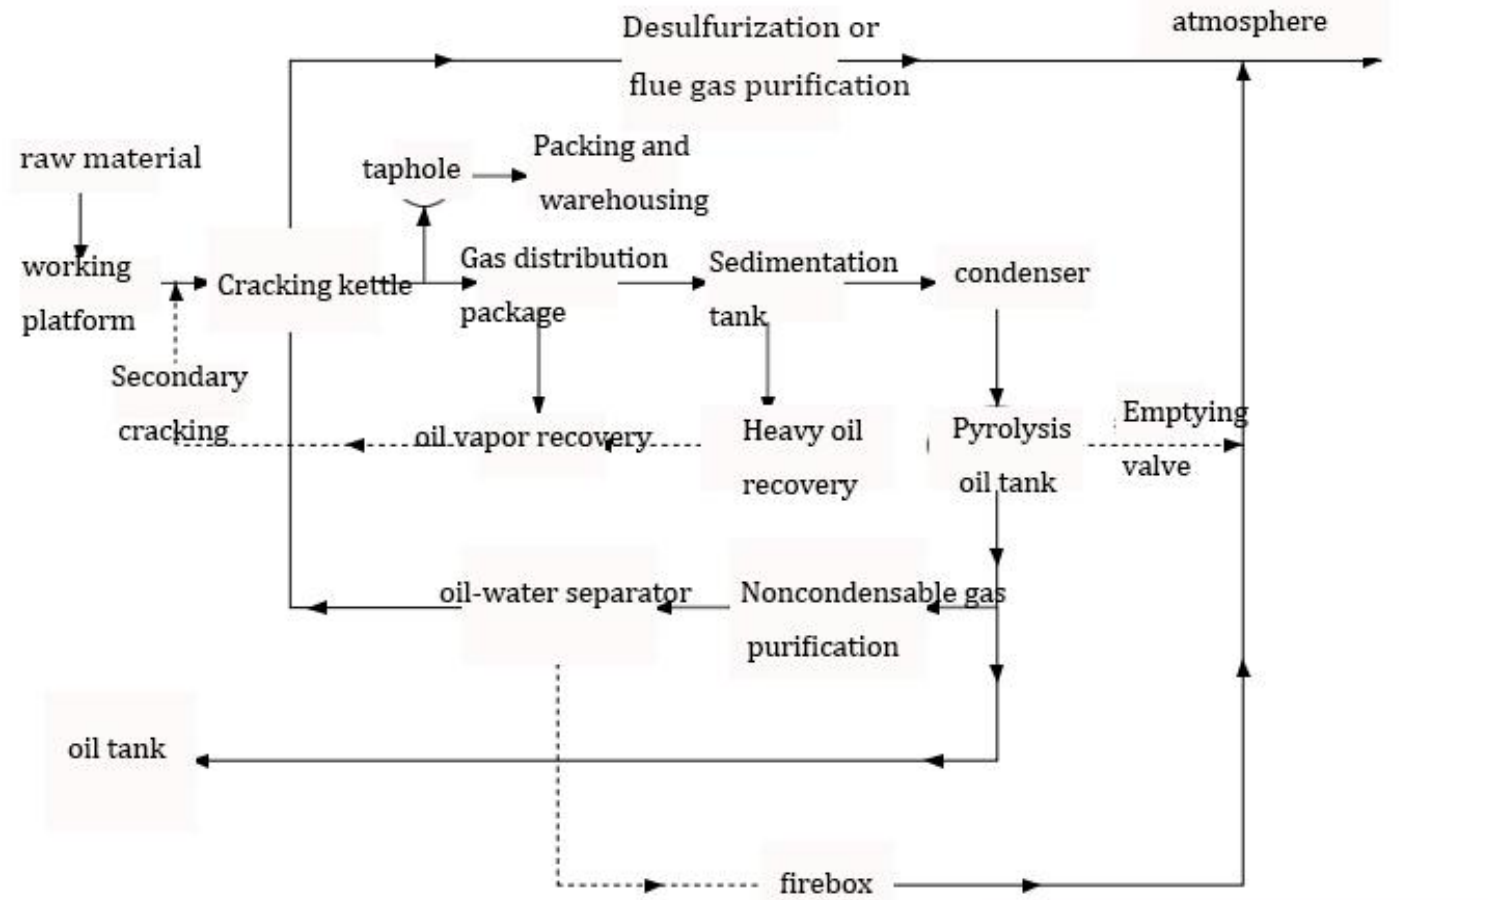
Desulfurization or flue gas purification

atmosphere

raw material

taphole

Packing and warehousing

working platform

Cracking kettle

Gas distribution package

Sedimentation tank

condenser

Secondary cracking

oil vapor recovery

Heavy oil recovery

Pyrolysis oil tank

Emptying valve

oil-water separator

Noncondensable gas purification

oil tank

firebox